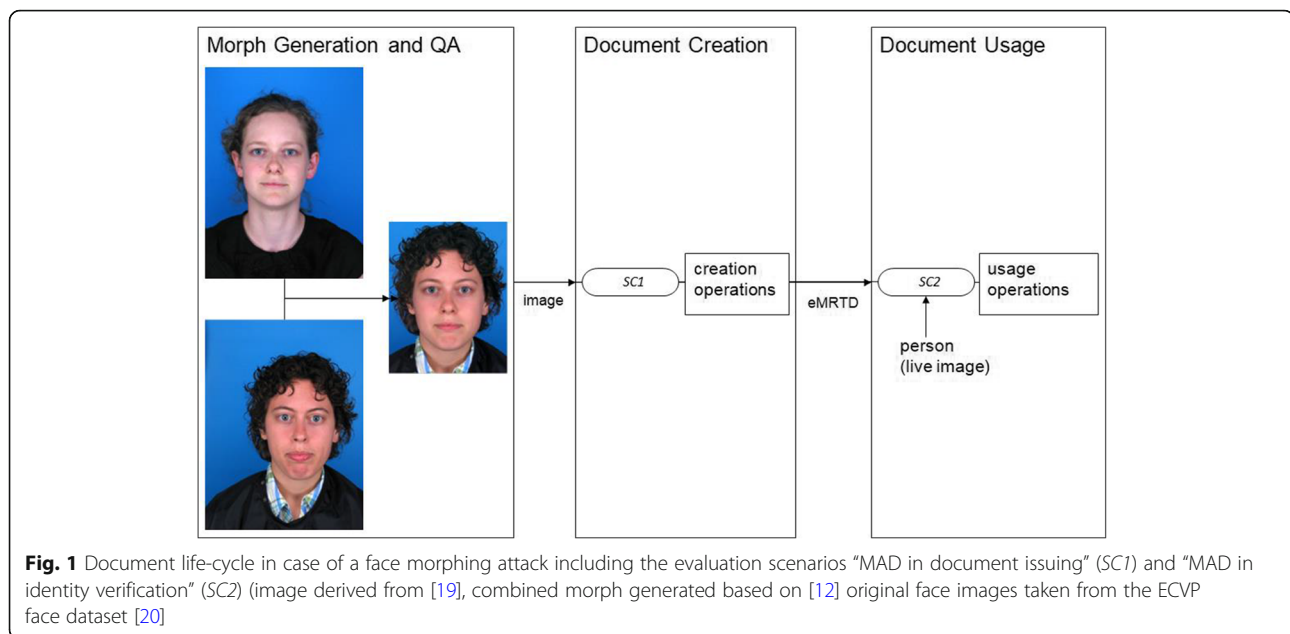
Morph Generation and QA

Document Creation

Document Usage

image

SC1

creation operations

eMRTD

SC2

usage operations

person (live image)

**Fig. 1** Document life-cycle in case of a face morphing attack including the evaluation scenarios "MAD in document issuing" (*SC1*) and "MAD in identity verification" (*SC2*) (image derived from [19], combined morph generated based on [12] original face images taken from the ECVP face dataset [20]